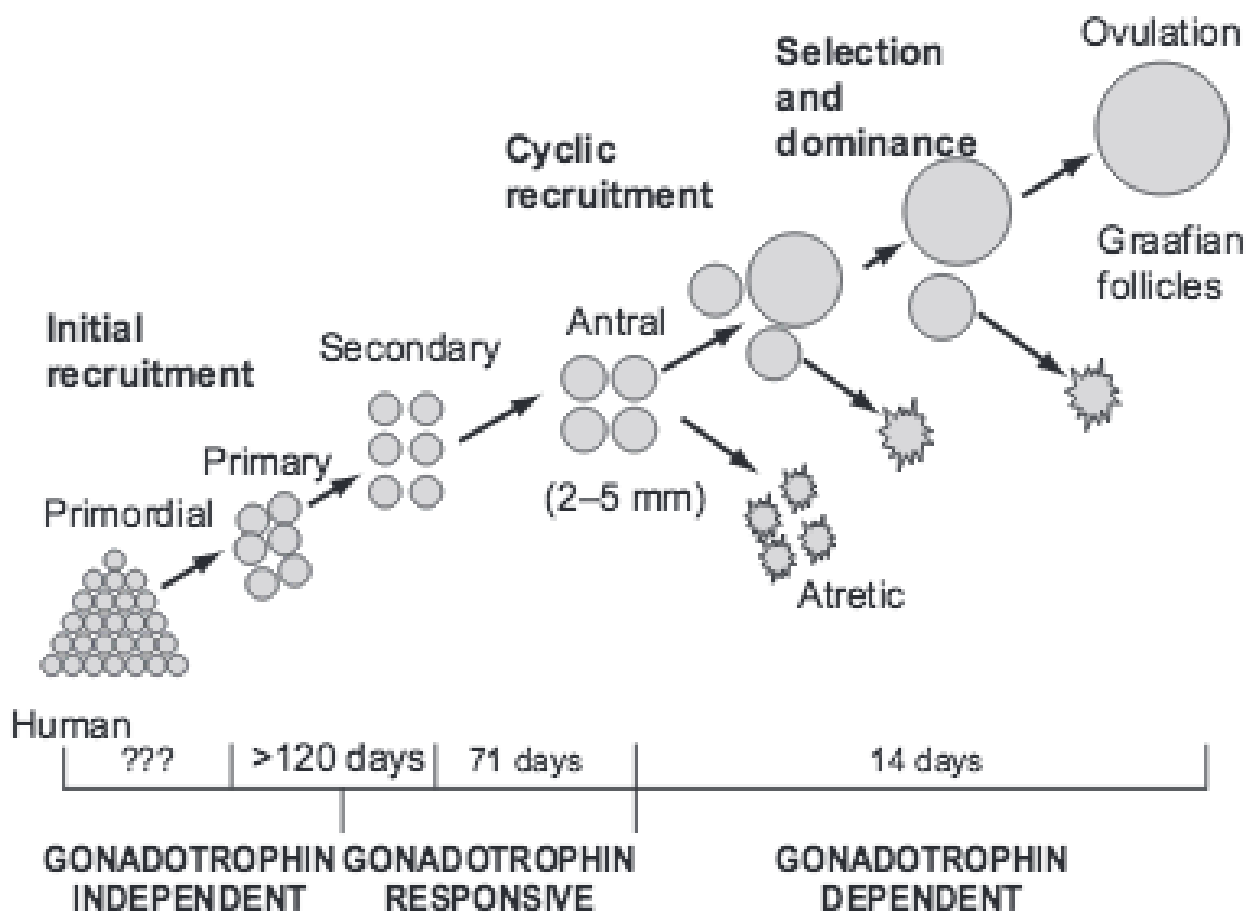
Ovulation

Selection and dominance

Cyclic recruitment

Graafian follicles

Initial recruitment

Secondary

Antral

Primary

Primordial

(2–5 mm)

Atretic

Human

| ??? | >120 days | 71 days | 14 days |
|---|---|---|---|

GONADOTROPHIN INDEPENDENT

GONADOTROPHIN RESPONSIVE

GONADOTROPHIN DEPENDENT